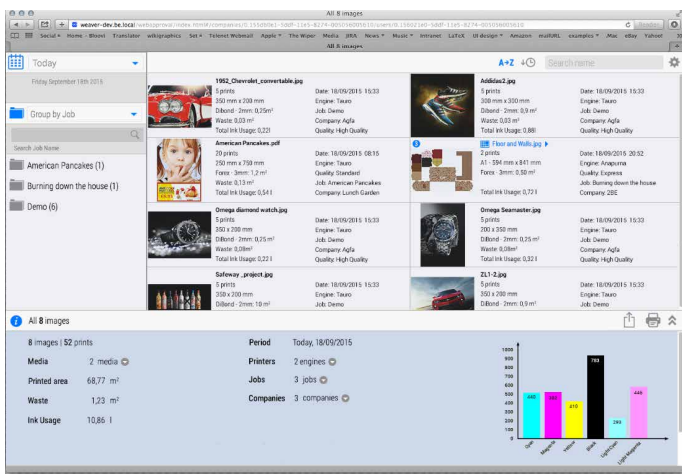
All 8 images

weaver-dev.be.local/webproxy/index.html#/companies/0.1...

Social Home Bloovi Translator wikigraphics Set Telenet Webmail Apple The Wiper Media JIRA News Music Intranet LaTeX UI design Amazon mailURL examples iMac eBay Yahoo!

All 8 images

Today

Friday September 18th 2015

Group by Job

Search Job Name

American Pancakes (1)

Burning down the house (1)

Demo (6)

A+Z

Search name

1952_Chevrolet_convertable.jpg
5 prints
350 mm x 200 mm
Dibond - 2mm: 0,35m²
Waste: 0,03 m²
Total Ink Usage: 0,22 l
Date: 18/09/2015 15:33
Engine: Tauro
Job: Demo
Company: Agfa
Quality: High Quality

Addidas2.jpg
5 prints
300 mm x 300 mm
Dibond - 2mm: 0,9 m²
Waste: 0,03 m²
Total Ink Usage: 0,88 l
Date: 18/09/2015 15:33
Engine: Tauro
Job: Demo
Company: Agfa
Quality: High Quality

American Pancakes.pdf
20 prints
250 mm x 750 mm
Forex - 3mm: 1,2 m²
Waste: 0,13 m²
Total Ink Usage: 0,54 l
Date: 18/09/2015 08:15
Engine: Tauro
Quality: Standard
Job: American Pancakes
Company: Lunch Garden

3 Floor and Walls.jpg
2 prints
A1 - 594 mm x 841 mm
Forex - 3mm: 0,50 m²
Total Ink Usage: 0,72 l
Date: 18/09/2015 20:52
Engine: Anapurna
Quality: Express
Job: Burning down the house
Company: 2BE

Omega diamond watch.jpg
5 prints
350 x 200 mm
Dibond - 2mm: 0,25 m²
Waste: 0,08m²
Total Ink Usage: 0,22 l
Date: 18/09/2015 15:33
Engine: Tauro
Job: Demo
Company: Agfa
Quality: High Quality

Omega Seamaster.jpg
5 prints
200 x 350 mm
Dibond - 2mm: 0,25 m²
Waste: 0,08m²
Total Ink Usage: 0,22 l
Date: 18/09/2015 15:33
Engine: Tauro
Job: Demo
Company: Agfa
Quality: High Quality

Safeway_project.jpg
5 prints
350 x 200 mm
Dibond - 2mm: 10 m²

ZL1-2.jpg
5 prints
350 x 200 mm
Dibond - 2mm: 0,25 m²

Date: 18/09/2015 15:33
Engine: Tauro

Date: 18/09/2015 15:33
Engine: Tauro

All 8 images

8 images | 52 prints

Media 2 media
Printed area 68,77 m²
Waste 1,23 m²
Ink Usage 10,86 l

Period Today, 18/09/2015
Printers 2 engines
Jobs 3 jobs
Companies 3 companies

1000
900
800
700
600
500
400
300
200
100
0

460 460 410 763 295 446

Cyan Magenta Yellow Black LightCyan LightMagenta